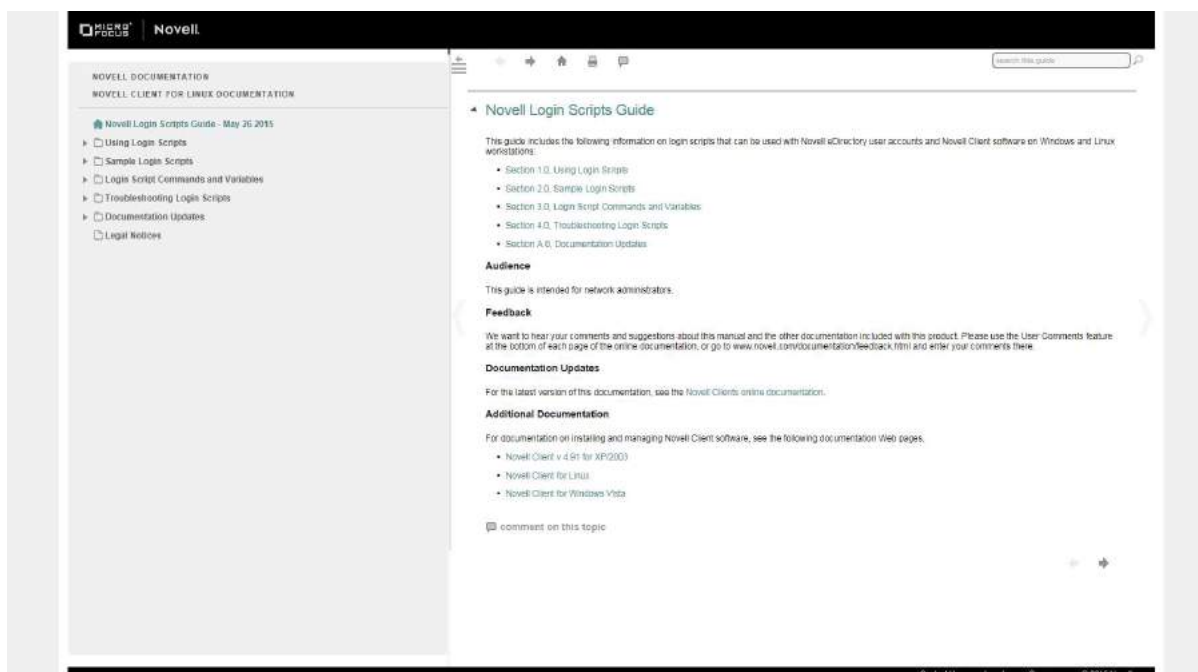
MICRO FOCUS Novell

NOVELL DOCUMENTATION
NOVELL CLIENT FOR LINUX DOCUMENTATION

Novell Login Scripts Guide - May 26 2015
Using Login Scripts
Sample Login Scripts
Login Script Commands and Variables
Troubleshooting Login Scripts
Documentation Updates
Legal Notices

search this guide

Novell Login Scripts Guide

This guide includes the following information on login scripts that can be used with Novell eDirectory user accounts and Novell Client software on Windows and Linux workstations:

• Section 1.0, Using Login Scripts
• Section 2.0, Sample Login Scripts
• Section 3.0, Login Script Commands and Variables
• Section 4.0, Troubleshooting Login Scripts
• Section A.0, Documentation Updates

Audience

This guide is intended for network administrators.

Feedback

We want to hear your comments and suggestions about this manual and the other documentation included with this product. Please use the User Comments feature at the bottom of each page of the online documentation, or go to www.novell.com/documentation/feedback.html and enter your comments there.

Documentation Updates

For the latest version of this documentation, see the Novell Clients online documentation.

Additional Documentation

For documentation on installing and managing Novell Client software, see the following documentation Web pages.

• Novell Client v 4.91 for XP/2003
• Novell Client for Linux
• Novell Client for Windows Vista

comment on this topic

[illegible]